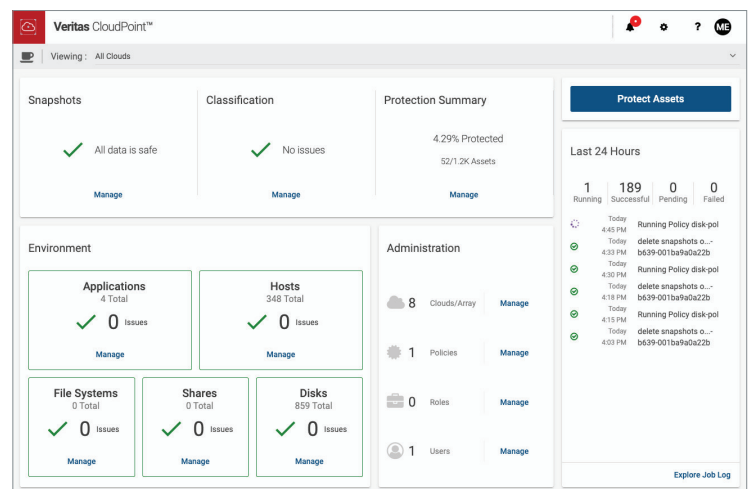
Veritas CloudPoint™

ME

Viewing : All Clouds

Snapshots

All data is safe

Manage

Classification

No issues

Manage

Protection Summary

4.29% Protected

52/1.2K Assets

Manage

Protect Assets

Last 24 Hours

| 1 | 189 | 0 | 0 |
|---|---|---|---|
| Running | Successful | Pending | Failed |

Today 4:45 PM Running Policy disk-pol

Today 4:33 PM delete snapshots o...- b639-001ba9a0a22b

Today 4:30 PM Running Policy disk-pol

Today 4:18 PM delete snapshots o...- b639-001ba9a0a22b

Today 4:15 PM Running Policy disk-pol

Today 4:03 PM delete snapshots o...- b639-001ba9a0a22b

Explore Job Log

Environment

Applications
4 Total
0 Issues
Manage

Hosts
348 Total
0 Issues
Manage

File Systems
0 Total
0 Issues
Manage

Shares
0 Total
0 Issues
Manage

Disks
859 Total
0 Issues
Manage

Administration

8 Clouds/Array Manage

1 Policies Manage

0 Roles Manage

1 Users Manage